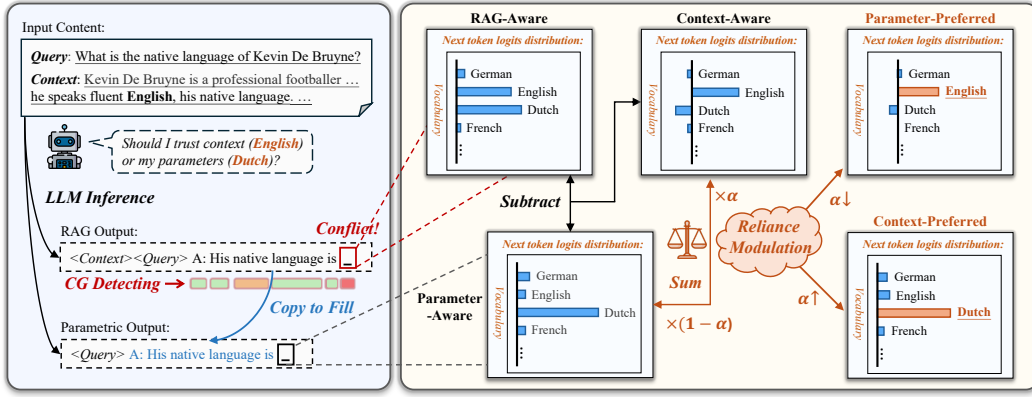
Input Content:

*Query*: What is the native language of Kevin De Bruyne?

*Context*: Kevin De Bruyne is a professional footballer … he speaks fluent **English**, his native language. …

Should I trust context (**English**) or my parameters (**Dutch**)?

**LLM Inference**

RAG Output:

<*Context*><*Query*> A: His native language is \_

Conflict!

CG Detecting →

Copy to Fill

Parametric Output:

<*Query*> A: His native language is \_

**RAG-Aware**

Next token logits distribution:

Vocabulary

German

English

Dutch

French

⋮

**Context-Aware**

Next token logits distribution:

Vocabulary

German

English

Dutch

French

⋮

**Parameter-Preferred**

Next token logits distribution:

Vocabulary

German

English

Dutch

French

⋮

**Subtract**

$\times\alpha$

Sum

Reliance Modulation

$\alpha\downarrow$

$\alpha\uparrow$

Next token logits distribution:

Vocabulary

German

English

Dutch

French

⋮

Parameter -Aware

$\times(1-\alpha)$

**Context-Preferred**

Next token logits distribution:

Vocabulary

German

English

Dutch

French

⋮